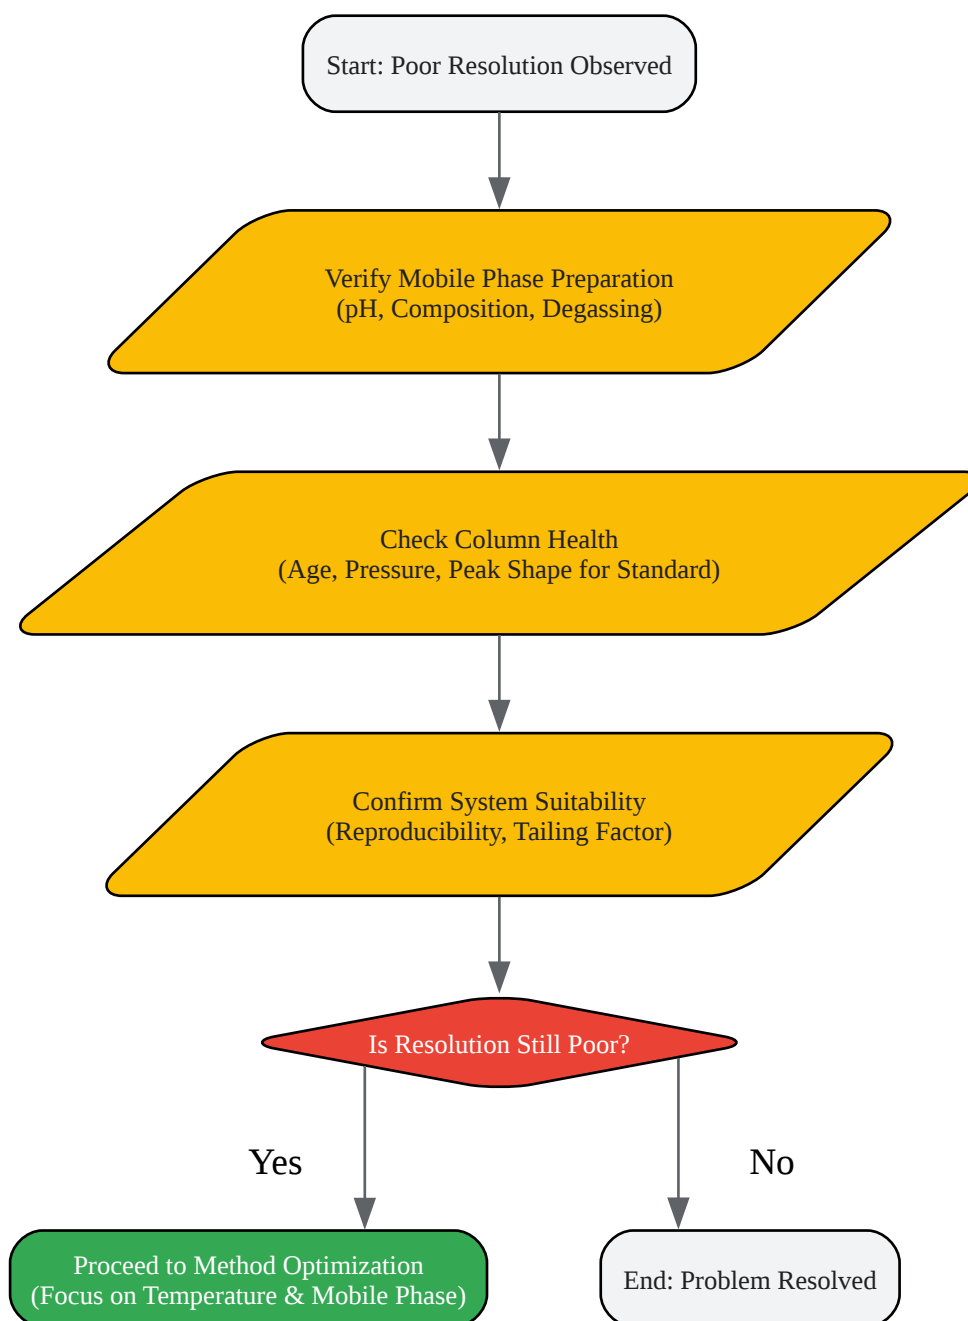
Start: Poor Resolution Observed

Verify Mobile Phase Preparation
(pH, Composition, Degassing)

Check Column Health
(Age, Pressure, Peak Shape for Standard)

Confirm System Suitability
(Reproducibility, Tailing Factor)

Is Resolution Still Poor?

Yes

No

Proceed to Method Optimization
(Focus on Temperature & Mobile Phase)

End: Problem Resolved